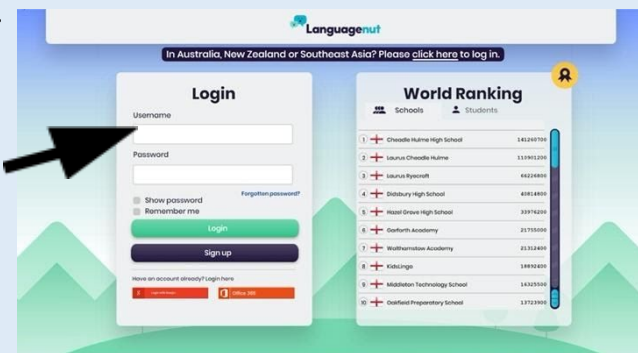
Languagenut

In Australia, New Zealand or Southeast Asia? Please click here to log in.

Login

Username

Password

Forgotten password?

Show password

Remember me

Login

Sign up

Have an account already? Login here

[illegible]

Office 365

World Ranking

Schools

Students

| | | |
|---|---|---|
| 1 | Cheadle Hulme High School | 141260700 |
| 2 | Laurus Cheadle Hulme | 115901200 |
| 3 | Laurus Ryecroft | 66226800 |
| 4 | Didsbury High School | 40814800 |
| 5 | Hazel Grove High School | 33976200 |
| 6 | Garforth Academy | 21735000 |
| 7 | Walthamstow Academy | 21312400 |
| 8 | KidsLingo | 19932400 |
| 9 | Middleton Technology School | 16325500 |
| 10 | Oakfield Preparatory School | 13723900 |